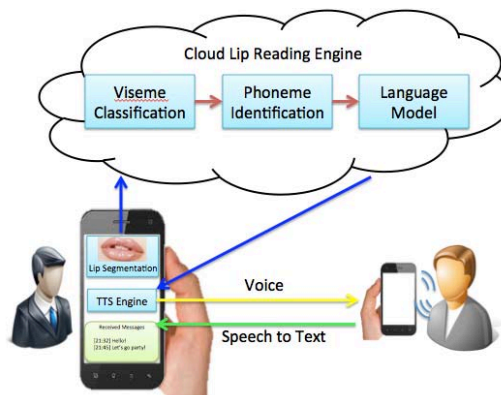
Cloud Lip Reading Engine

Viseme Classification

Phoneme Identification

Language Model

Lip Segmentation

TTS Engine

Voice

Speech to Text

Received Messages

[21:52] Hello!

[21:45] Let's go party!